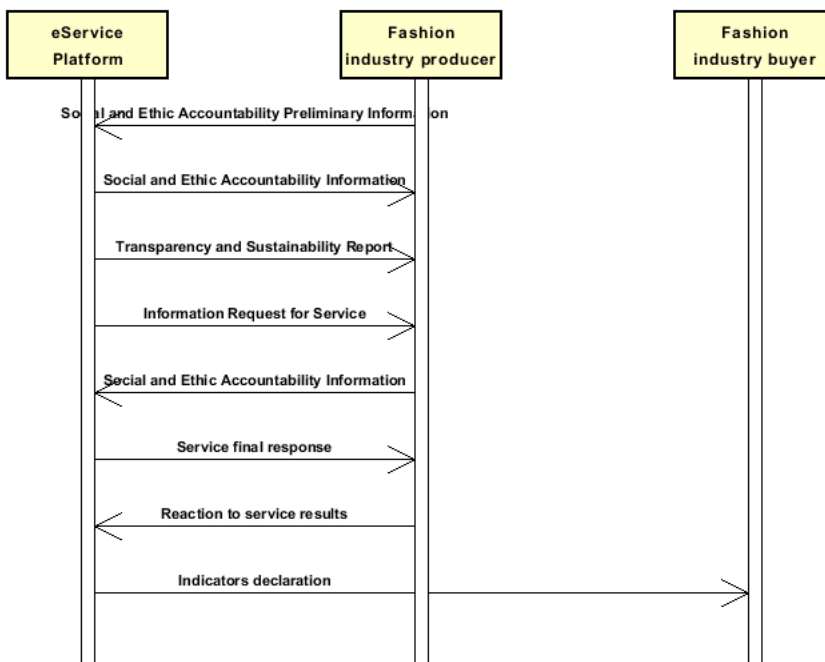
eService Platform

Fashion industry producer

Fashion industry buyer

Social and Ethic Accountability Preliminary Information

Social and Ethic Accountability Information

Transparency and Sustainability Report

Information Request for Service

Social and Ethic Accountability Information

Service final response

Reaction to service results

Indicators declaration